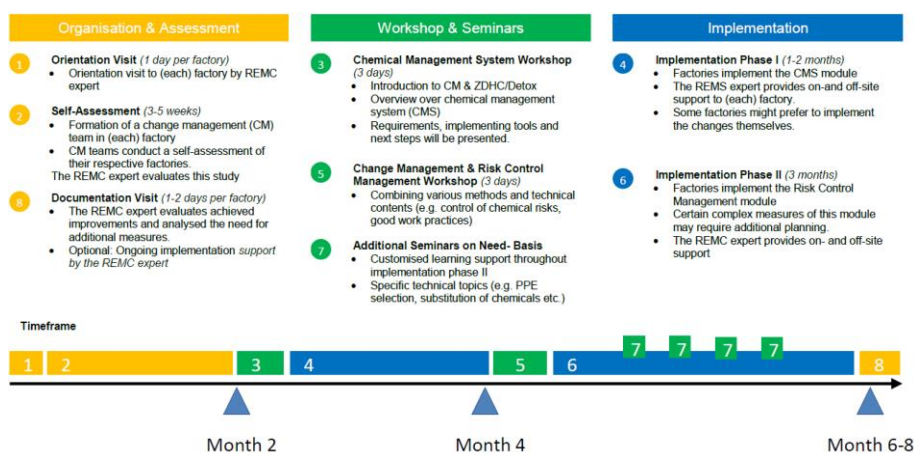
Organisation & Assessment

1 Orientation Visit (1 day per factory)
• Orientation visit to (each) factory by REMC expert

2 Self-Assessment (3-5 weeks)
• Formation of a change management (CM) team in (each) factory
• CM teams conduct a self-assessment of their respective factories.
The REMC expert evaluates this study

8 Documentation Visit (1-2 days per factory)
• The REMC expert evaluates achieved improvements and analysed the need for additional measures.
• Optional: Ongoing implementation support by the REMC expert

Workshop & Seminars

3 Chemical Management System Workshop (3 days)
• Introduction to CM & ZDHC/Detox
• Overview over chemical management system (CMS)
• Requirements, implementing tools and next steps will be presented.

5 Change Management & Risk Control Management Workshop (3 days)
• Combining various methods and technical contents (e.g. control of chemical risks, good work practices)

7 Additional Seminars on Need- Basis
• Customised learning support throughout implementation phase II
• Specific technical topics (e.g. PPE selection, substitution of chemicals etc.)

Implementation

4 Implementation Phase I (1-2 months)
• Factories implement the CMS module
• The REMS expert provides on-and off-site support to (each) factory.
• Some factories might prefer to implement the changes themselves.

6 Implementation Phase II (3 months)
• Factories implement the Risk Control Management module
• Certain complex measures of this module may require additional planning.
• The REMC expert provides on- and off-site support

Timeframe

1 2 3 4 5 6 7 7 7 7 8

Month 2 Month 4 Month 6-8